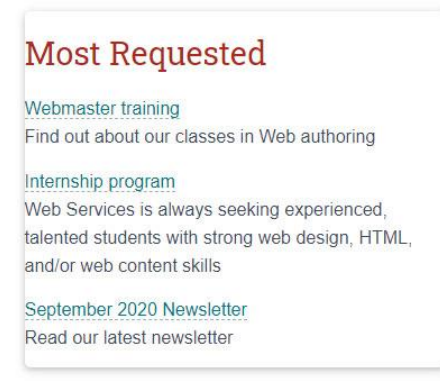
Most Requested

Webmaster training
Find out about our classes in Web authoring

Internship program
Web Services is always seeking experienced, talented students with strong web design, HTML, and/or web content skills

September 2020 Newsletter
Read our latest newsletter